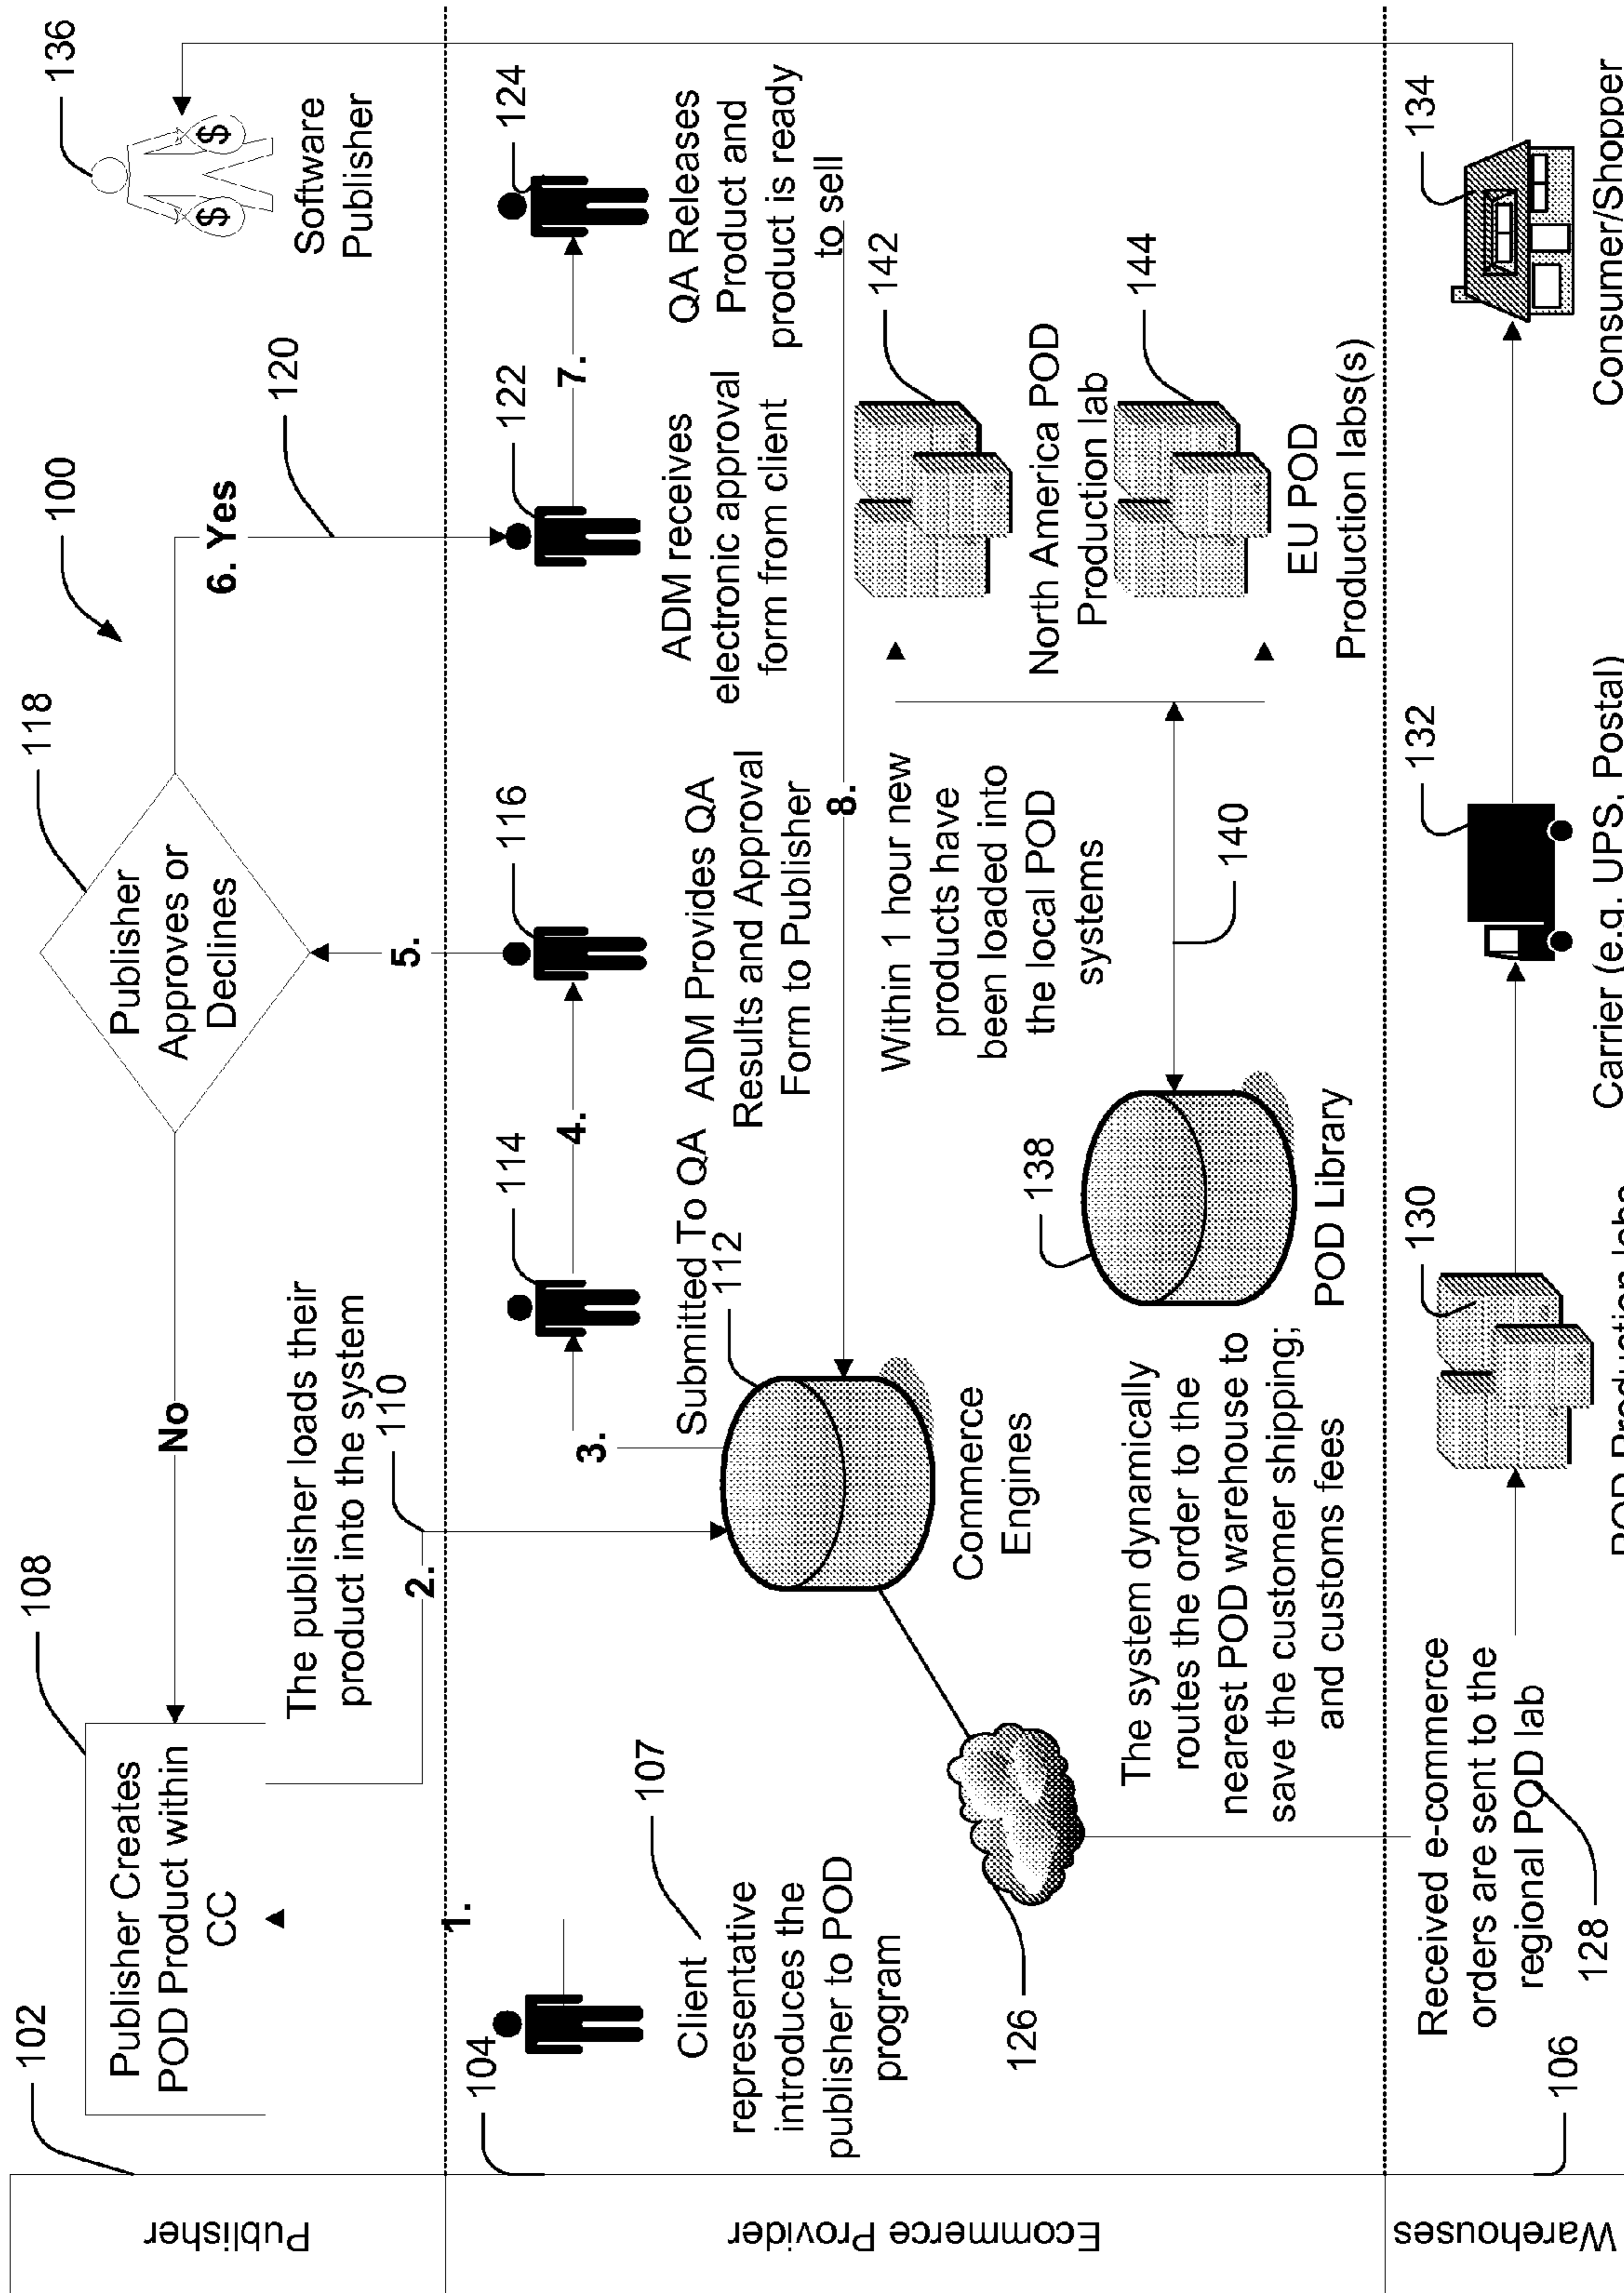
Publisher

Ecommerce Provider

Warehouses

102

104

106

100

Publisher Creates POD Product within CC

108

1.

Client representative introduces the publisher to POD program

107

The publisher loads their product into the system

2.

110

No

Publisher Approves or Declines

118

6. Yes

120

Software Publisher

136

3.

Submitted To QA

112

114

4.

ADM Provides QA Results and Approval Form to Publisher

116

5.

ADM receives electronic approval form from client

122

7.

QA Releases Product and product is ready to sell

124

8.

Commerce Engines

126

The system dynamically routes the order to the nearest POD warehouse to save the customer shipping; and customs fees

POD Library

138

Within 1 hour new products have been loaded into the local POD systems

140

North America POD Production lab

142

EU POD Production labs(s)

144

Received e-commerce orders are sent to the regional POD lab

128

130

POD Production labs

Carrier (e.g. UPS, Postal)

132

Consumer/Shopper

134